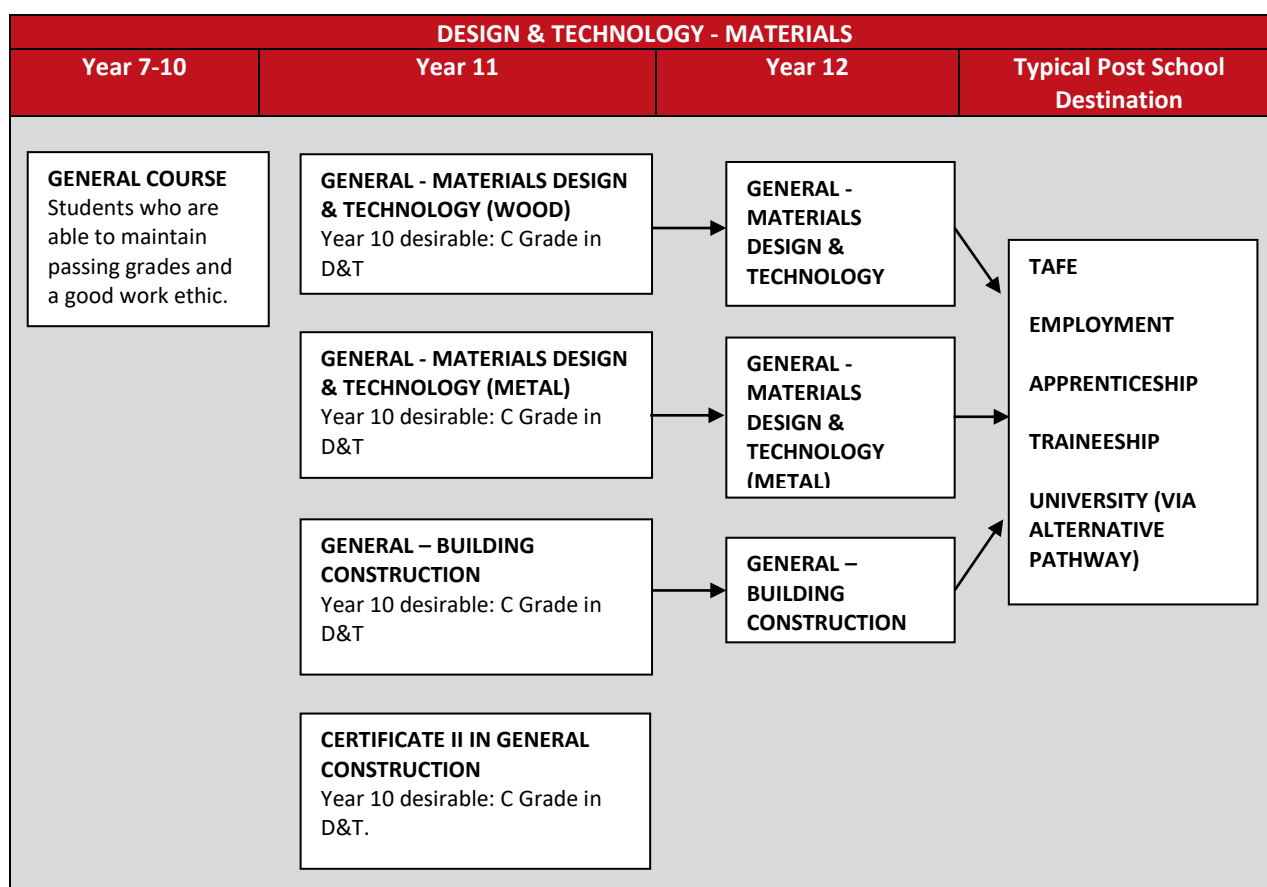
DESIGN & TECHNOLOGY - MATERIALS

| Year 7-10 | Year 11 | Year 12 | Typical Post School Destination |
|---|---|---|---|

GENERAL COURSE
Students who are able to maintain passing grades and a good work ethic.

GENERAL - MATERIALS DESIGN & TECHNOLOGY (WOOD)
Year 10 desirable: C Grade in D&T

GENERAL - MATERIALS DESIGN & TECHNOLOGY (METAL)
Year 10 desirable: C Grade in D&T

GENERAL – BUILDING CONSTRUCTION
Year 10 desirable: C Grade in D&T

CERTIFICATE II IN GENERAL CONSTRUCTION
Year 10 desirable: C Grade in D&T.

GENERAL - MATERIALS DESIGN & TECHNOLOGY

GENERAL - MATERIALS DESIGN & TECHNOLOGY (METAL)

GENERAL – BUILDING CONSTRUCTION

TAFE

EMPLOYMENT

APPRENTICESHIP

TRAINEESHIP

UNIVERSITY (VIA ALTERNATIVE PATHWAY)